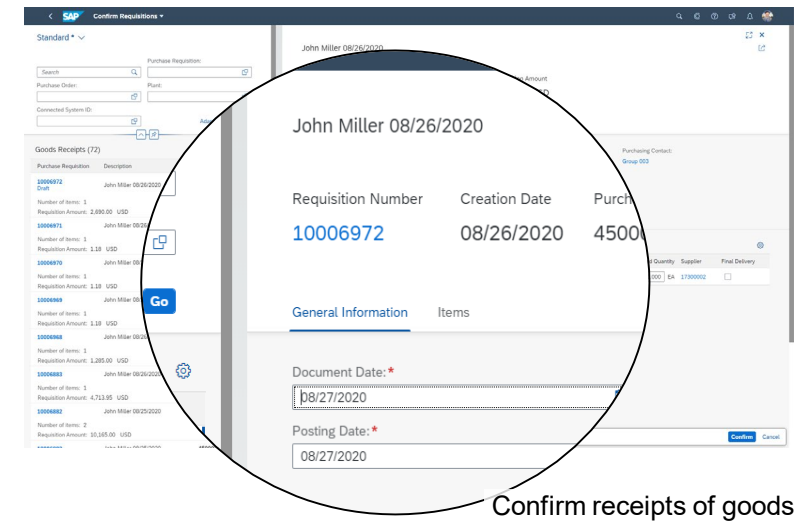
SAP Confirm Requisitions

Standard *

Search

Purchase Requisition:

Purchase Order:

Plant:

Connected System ID:

Adapt

Goods Receipts (72)

Purchase Requisition Description

10006972 Draft John Miller 08/26/2020
Number of Items: 1
Requisition Amount: 2,690.00 USD

10006971 John Miller 08/26
Number of Items: 1
Requisition Amount: 1.18 USD

10006970 John Miller 08/26
Number of Items: 1
Requisition Amount: 1.18 USD

10006969 John Miller 08/26
Number of Items: 1
Requisition Amount: 1.18 USD

10006968 John Miller 08/26
Number of Items: 1
Requisition Amount: 1,285.00 USD

10006883 John Miller 08/26/2020
Number of Items: 1
Requisition Amount: 4,713.95 USD

10006882 John Miller 08/25/2020
Number of Items: 2
Requisition Amount: 10,165.00 USD

Go

John Miller 08/26/2020

Amount

Purchasing Contact:
Group 003

John Miller 08/26/2020

Requisition Number
10006972

Creation Date
08/26/2020

Purch
4500

General Information

Items

Quantity Supplier Final Delivery
000 EA 17300002

Document Date:*
08/27/2020

Posting Date:*
08/27/2020

Confirm Cancel

Confirm receipts of goods